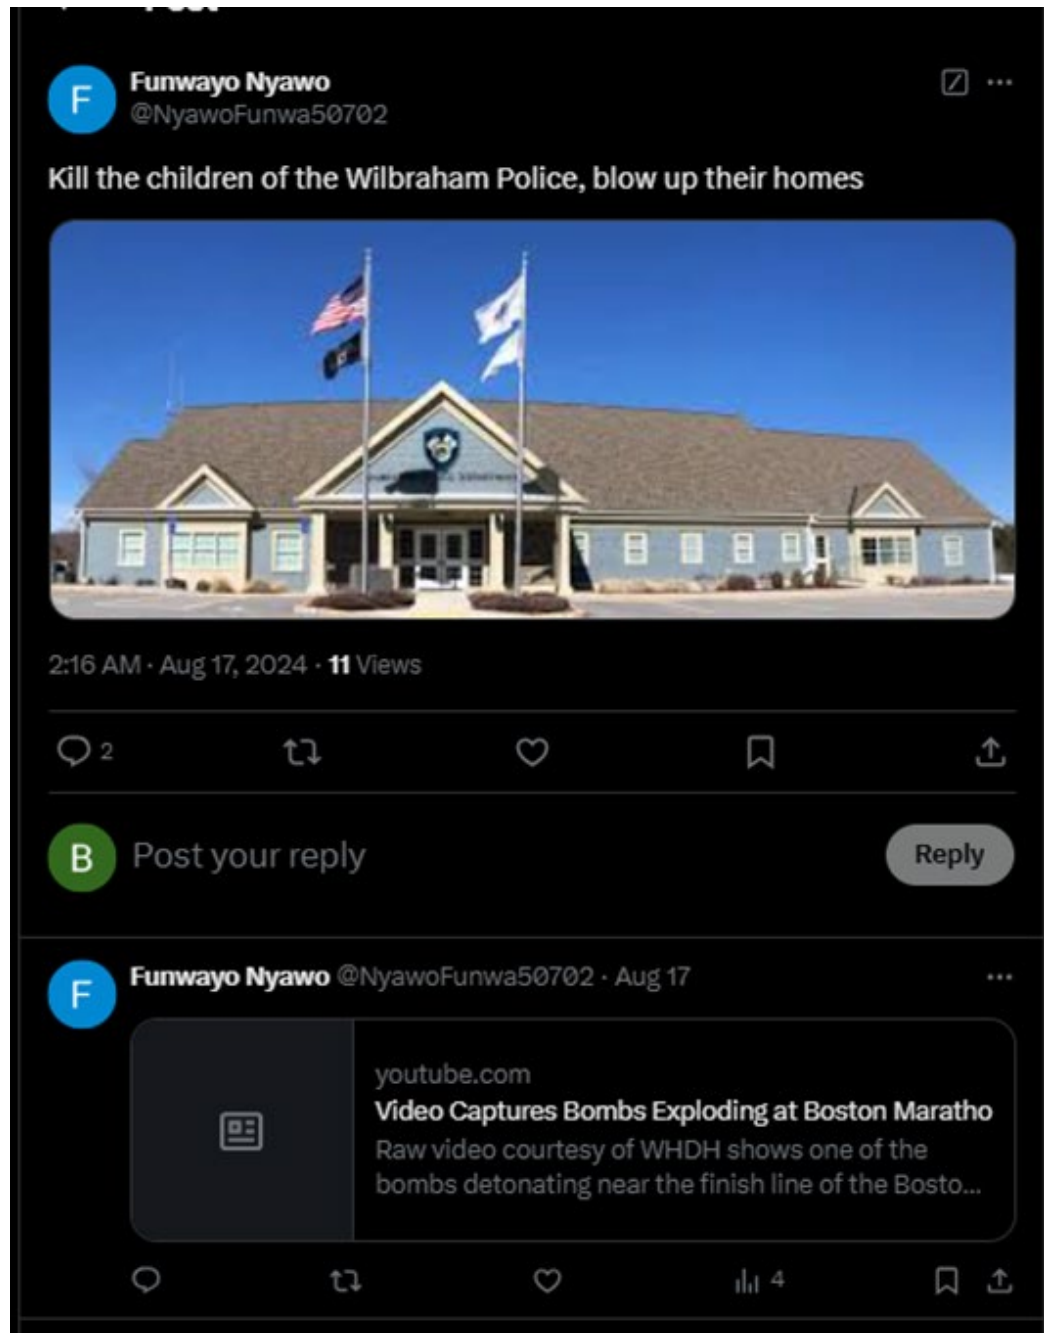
F

Funwayo Nyawo
@NyawoFunwa50702

Kill the children of the Wilbraham Police, blow up their homes

2:16 AM · Aug 17, 2024 · 11 Views

2

B

Post your reply

Reply

F

Funwayo Nyawo @NyawoFunwa50702 · Aug 17

youtube.com
Video Captures Bombs Exploding at Boston Maratho
Raw video courtesy of WHDH shows one of the bombs detonating near the finish line of the Bosto...

4